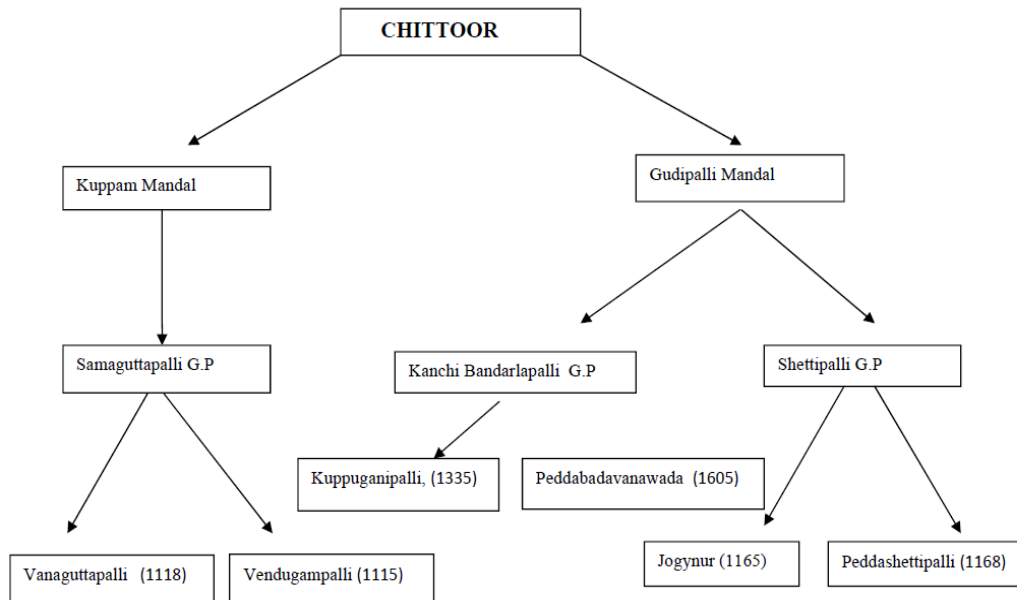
CHITTOOR

Kuppam Mandal

Gudipalli Mandal

Samaguttapalli G.P

Kanchi Bandarlapalli G.P

Shettipalli G.P

Kuppuganipalli, (1335)

Peddabadavanawada (1605)

Vanaguttapalli (1118)

Vendugampalli (1115)

Jogynur (1165)

Peddashettipalli (1168)